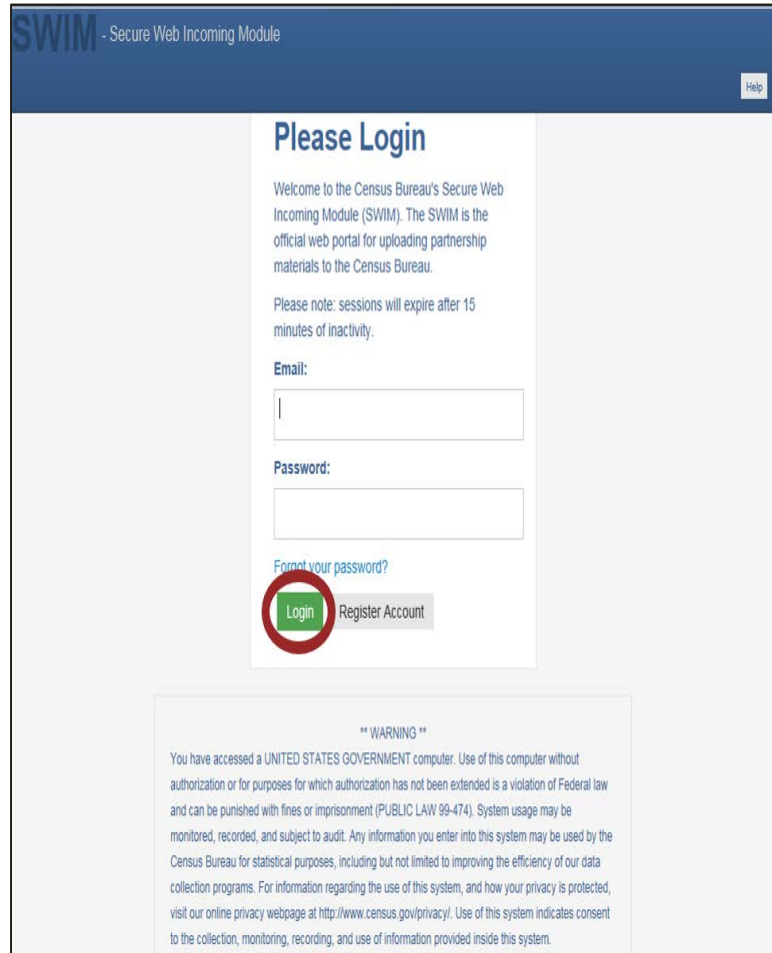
SWIM - Secure Web Incoming Module

Help

Please Login

Welcome to the Census Bureau's Secure Web Incoming Module (SWIM). The SWIM is the official web portal for uploading partnership materials to the Census Bureau.

Please note: sessions will expire after 15 minutes of inactivity.

Email:

Password:

Forgot your password?

Login Register Account

** WARNING **

You have accessed a UNITED STATES GOVERNMENT computer. Use of this computer without authorization or for purposes for which authorization has not been extended is a violation of Federal law and can be punished with fines or imprisonment (PUBLIC LAW 99-474). System usage may be monitored, recorded, and subject to audit. Any information you enter into this system may be used by the Census Bureau for statistical purposes, including but not limited to improving the efficiency of our data collection programs. For information regarding the use of this system, and how your privacy is protected, visit our online privacy webpage at http://www.census.gov/privacy/. Use of this system indicates consent to the collection, monitoring, recording, and use of information provided inside this system.